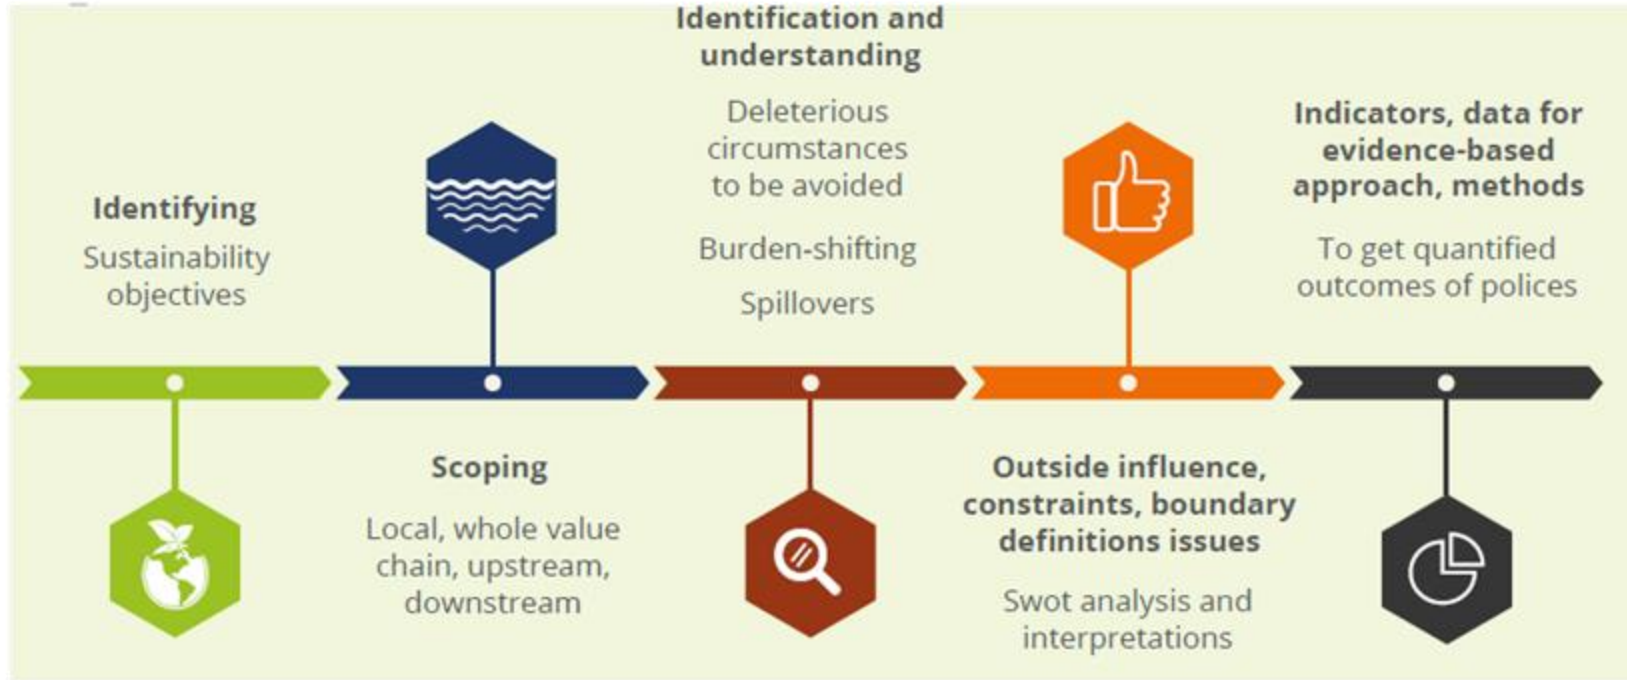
Identifying
Sustainability objectives

Scoping
Local, whole value chain, upstream, downstream

Identification and understanding
Deleterious circumstances to be avoided
Burden-shifting
Spillovers

Outside influence, constraints, boundary definitions issues
Swot analysis and interpretations

Indicators, data for evidence-based approach, methods
To get quantified outcomes of polices